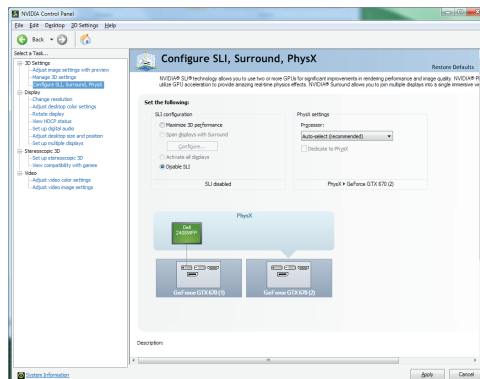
NVIDIA Control Panel

File Edit Desktop 3D Settings Help

Back

Select a Task...

3D Settings
Adjust image settings with preview
Manage 3D settings
Configure SLI, Surround, PhysX
Display
Change resolution
Adjust desktop color settings
Rotate display
View HDCP status
Set up digital audio
Adjust desktop size and position
Set up multiple displays
Stereoscopic 3D
Set up stereoscopic 3D
View compatibility with games
Video
Adjust video color settings
Adjust video image settings

Configure SLI, Surround, PhysX

Restore Defaults

NVIDIA® SLI® technology allows you to use two or more GPUs for significant improvements in rendering performance and image quality. NVIDIA® P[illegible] utilize GPU acceleration to provide amazing real-time physics effects. NVIDIA® Surround allows you to join multiple displays into a single immersive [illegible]

Set the following:

SLI configuration
Maximize 3D performance
Span displays with Surround
Configure...
Activate all displays
Disable SLI

SLI disabled

PhysX settings
Processor:
Auto-select (recommended)
Dedicate to PhysX

PhysX ▸ GeForce GTX 670 (2)

PhysX

Dell 2408WFP

GeForce GTX 670 (1)

GeForce GTX 670 (2)

Description:

System Information

Apply Cancel